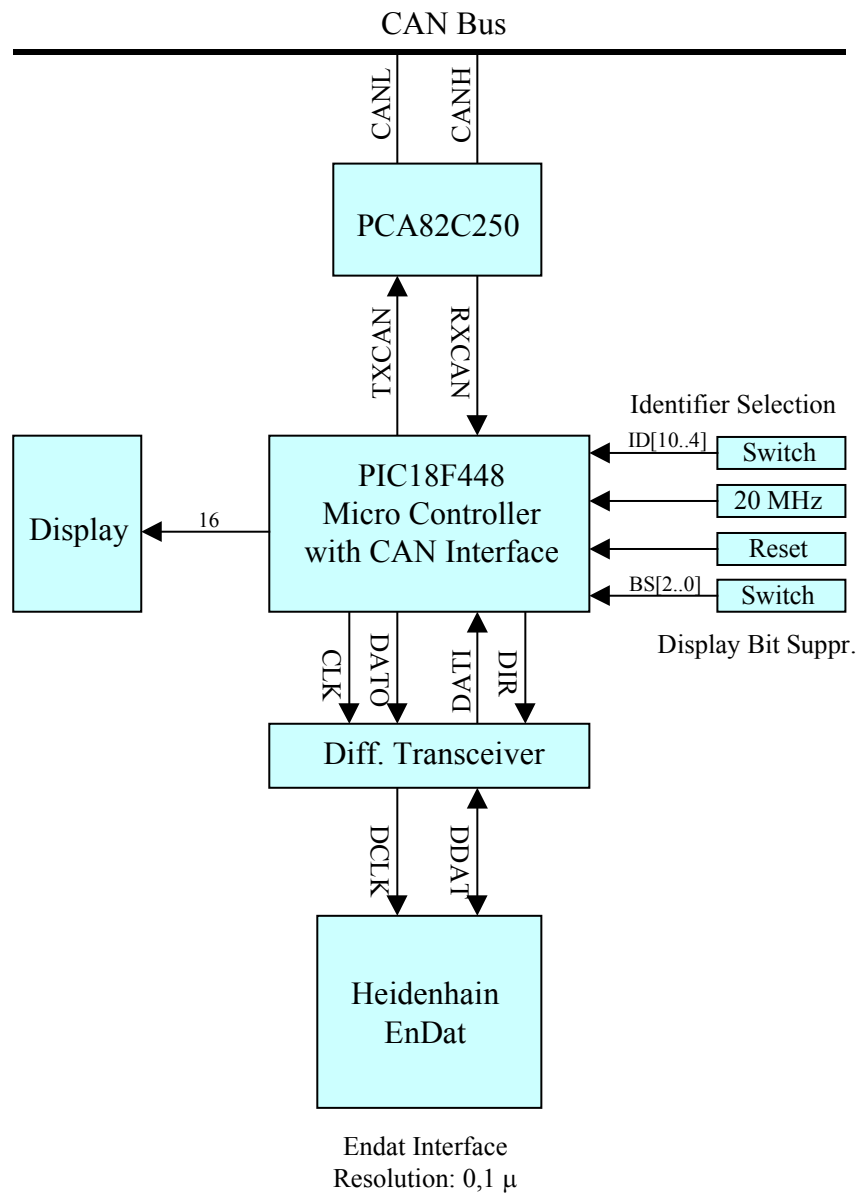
CAN Bus

CANL

CANH

PCA82C250

TXCAN

RXCAN

Identifier Selection

ID[10..4]

Switch

20 MHz

Reset

BS[2..0]

Switch

Display Bit Suppr.

Display

16

PIC18F448
Micro Controller
with CAN Interface

CLK

DATO

DATI

DIR

Diff. Transceiver

DCLK

DDAT

Heidenhain
EnDat

Endat Interface
Resolution: 0,1 µ